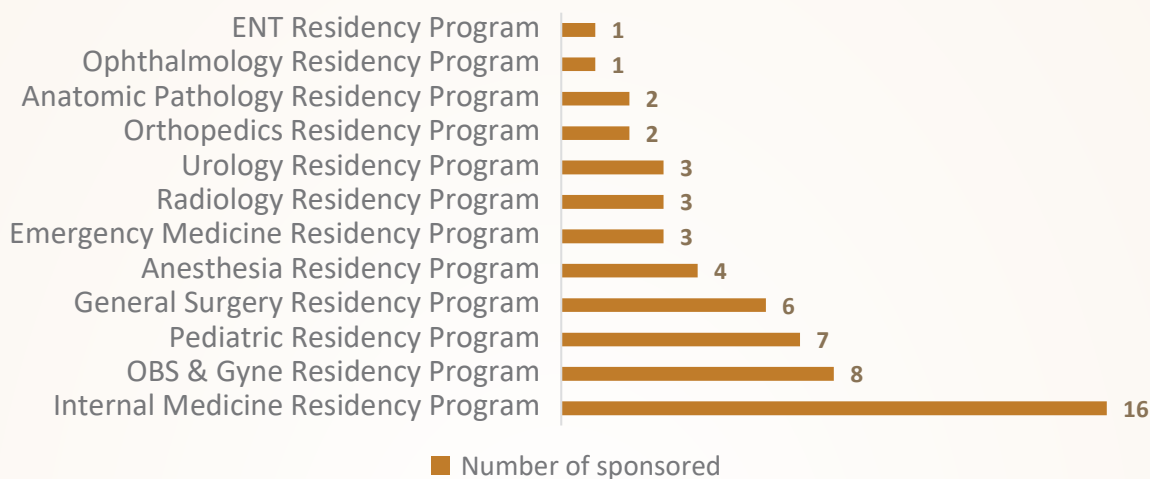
| Program | Number of sponsored |
|---|---|
| ENT Residency Program | 1 |
| Ophthalmology Residency Program | 1 |
| Anatomic Pathology Residency Program | 2 |
| Orthopedics Residency Program | 2 |
| Urology Residency Program | 3 |
| Radiology Residency Program | 3 |
| Emergency Medicine Residency Program | 3 |
| Anesthesia Residency Program | 4 |
| General Surgery Residency Program | 6 |
| Pediatric Residency Program | 7 |
| OBS & Gyne Residency Program | 8 |
| Internal Medicine Residency Program | 16 |

Number of sponsored